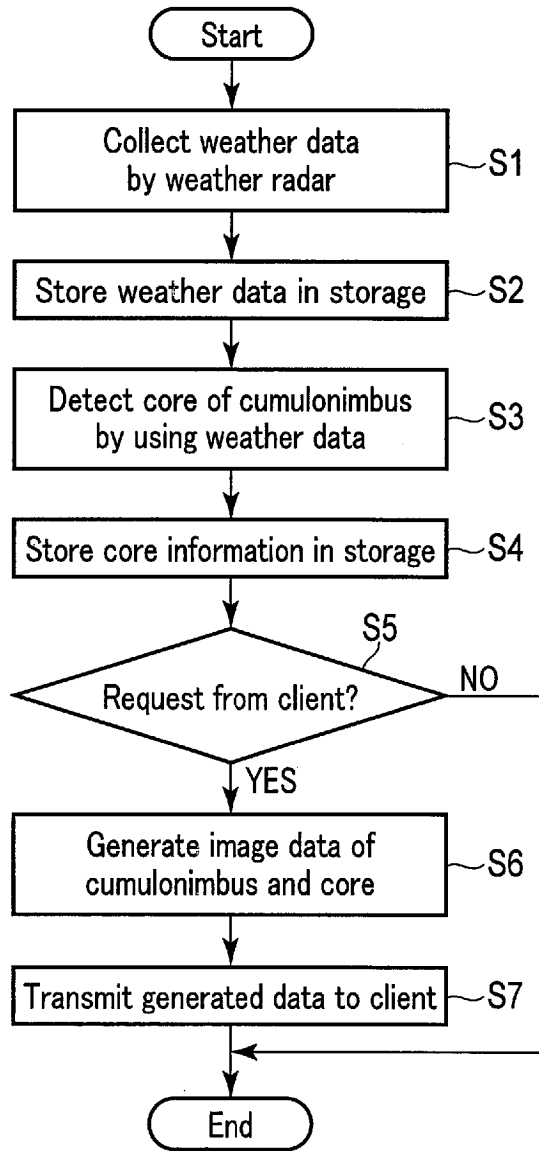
Start

Collect weather data by weather radar

S1

Store weather data in storage

S2

Detect core of cumulonimbus by using weather data

S3

Store core information in storage

S4

S5

Request from client?

NO

YES

Generate image data of cumulonimbus and core

S6

Transmit generated data to client

S7

End